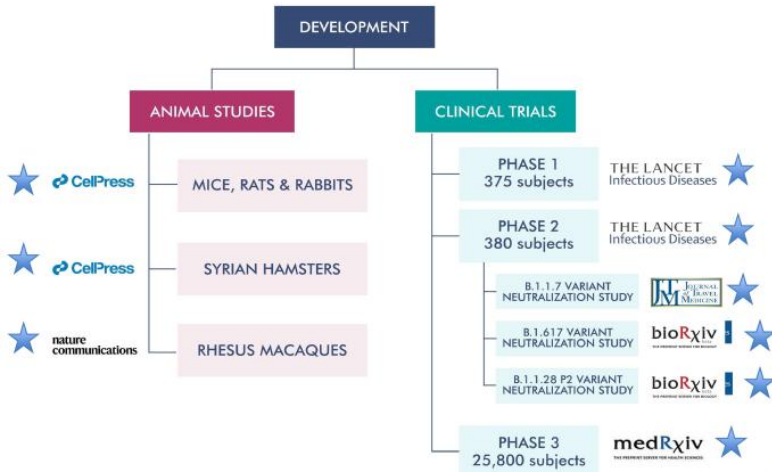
DEVELOPMENT

ANIMAL STUDIES

CellPress
MICE, RATS & RABBITS

CellPress
SYRIAN HAMSTERS

nature communications
RHESUS MACAQUES

CLINICAL TRIALS

PHASE 1
375 subjects
THE LANCET Infectious Diseases

PHASE 2
380 subjects
THE LANCET Infectious Diseases

B.1.1.7 VARIANT NEUTRALIZATION STUDY
JTM JOURNAL of TRAVEL MEDICINE

B.1.617 VARIANT NEUTRALIZATION STUDY
bioRxiv

B.1.1.28 P2 VARIANT NEUTRALIZATION STUDY
bioRxiv

PHASE 3
25,800 subjects
medRxiv